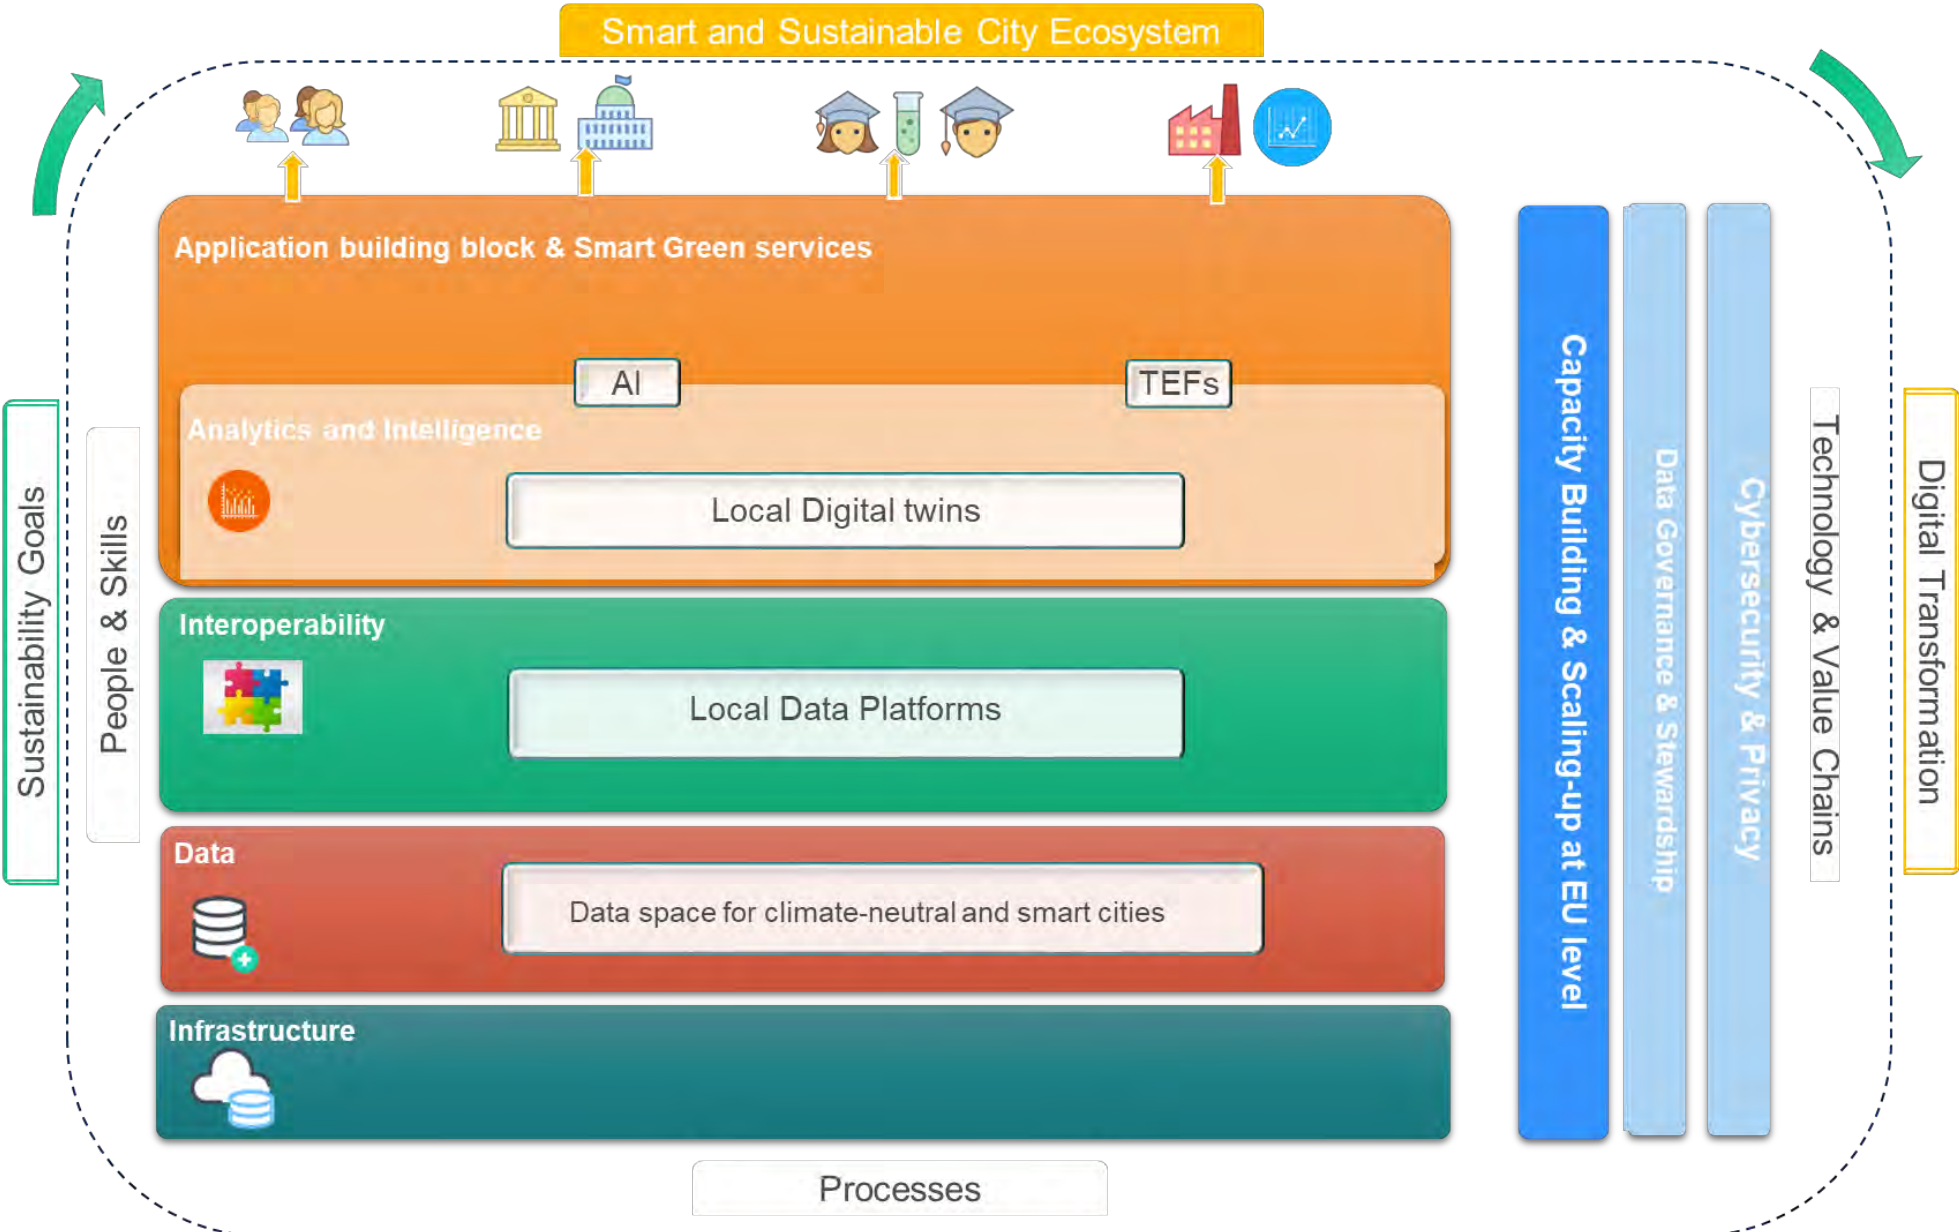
Smart and Sustainable City Ecosystem

Application building block & Smart Green services

AI

TEFs

Analytics and Intelligence

Local Digital twins

Interoperability

Local Data Platforms

Data

Data space for climate-neutral and smart cities

Infrastructure

Processes

Sustainability Goals

People & Skills

Capacity Building & Scaling-up at EU level

Data Governance & Stewardship

Cybersecurity & Privacy

Technology & Value Chains

Digital Transformation